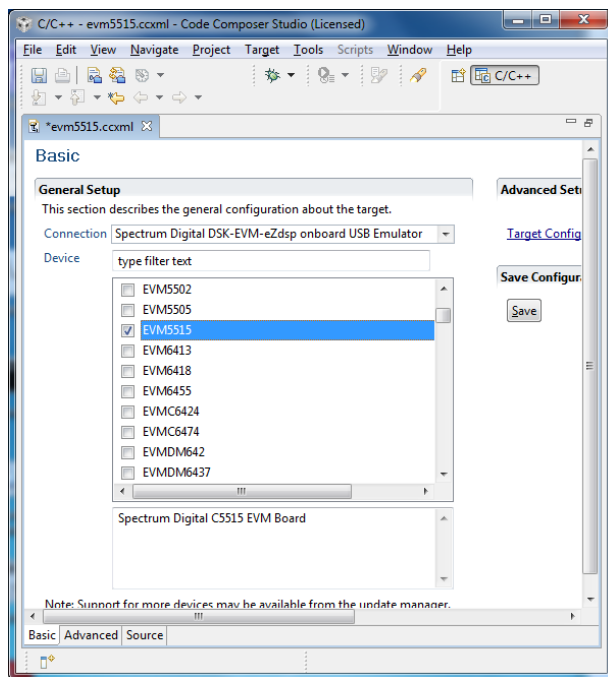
C/C++ - evm5515.ccxml - Code Composer Studio (Licensed)

File Edit View Navigate Project Target Tools Scripts Window Help

C/C++

*evm5515.ccxml

Basic

General Setup

This section describes the general configuration about the target.

Connection Spectrum Digital DSK-EVM-eZdsp onboard USB Emulator

Device type filter text

EVM5502
EVM5505
EVM5515
EVM6413
EVM6418
EVM6455
EVMC6424
EVMC6474
EVMDM642
EVMDM6437

Spectrum Digital C5515 EVM Board

Note: Support for more devices may be available from the update manager.

Advanced Setu

Target Config

Save Configura

Save

Basic Advanced Source